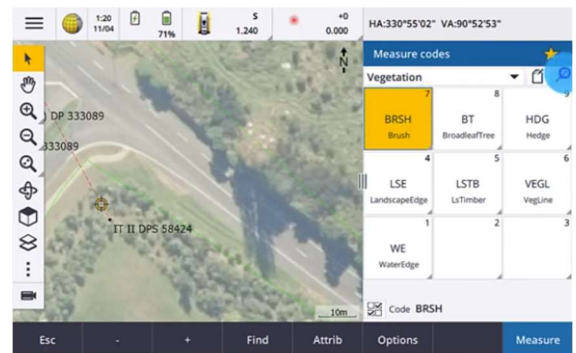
1:20
11/04

71%

S
1.240

+0
0.000

HA:330°55'02" VA:90°52'53"

N

DP 333089

33089

IT II DPS 58424

10m

Measure codes

Vegetation

| 7 BRSH Brush | 8 BT BroadleafTree | 9 HDG Hedge |
|---|---|---|
| 4 LSE LandscapeEdge | 5 LSTB LsTimber | 6 VEGL VegLine |
| 1 WE WaterEdge | 2 | 3 |

Code BRSH

Esc | - | + | Find | Attrib | Options | Measure